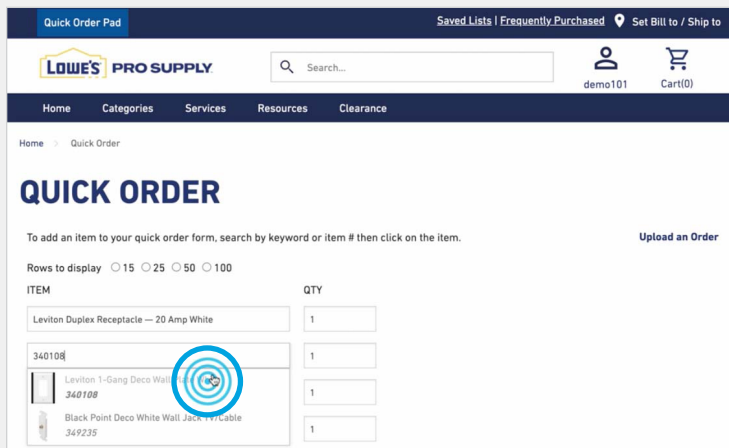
Quick Order Pad

Saved Lists | Frequently Purchased

Set Bill to / Ship to

LOWE'S PRO SUPPLY

Search...

demo101

Cart(0)

Home Categories Services Resources Clearance

Home > Quick Order

QUICK ORDER

To add an item to your quick order form, search by keyword or item # then click on the item.

Upload an Order

Rows to display ○15 ○25 ○50 ○100

ITEM

QTY

Leviton Duplex Receptacle — 20 Amp White

1

340108

1

Leviton 1-Gang Deco Wall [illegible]

340108

1

Black Point Deco White Wall Jack TV/Cable

349235

1